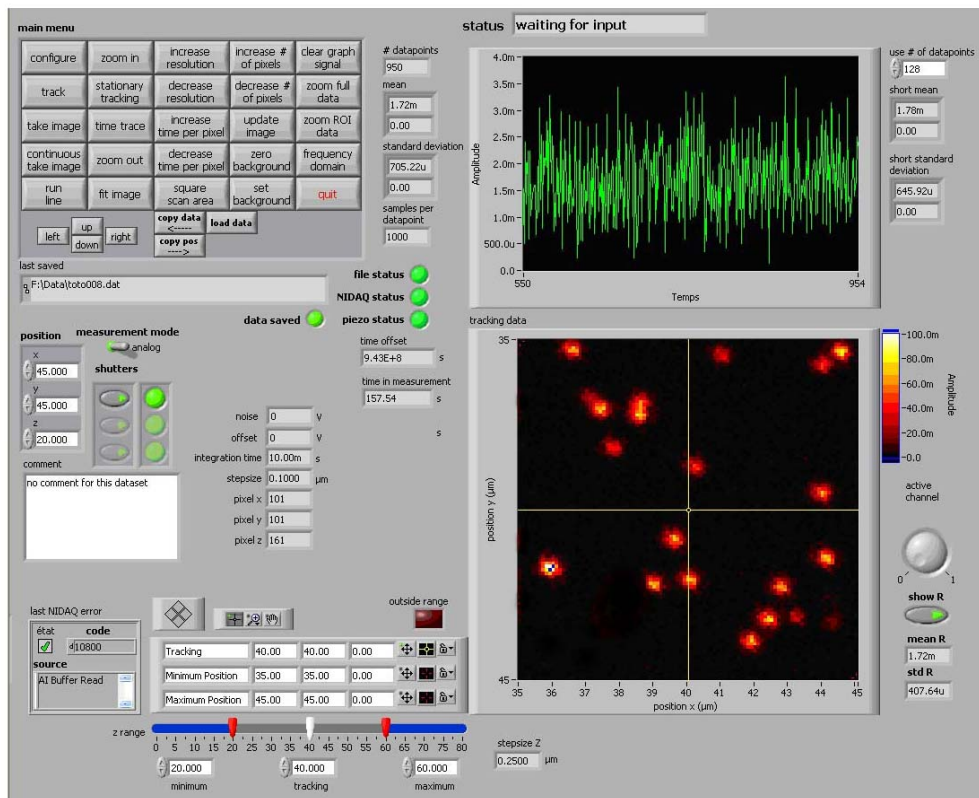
main menu

| configure | zoom in | increase resolution | increase # of pixels | clear graph signal |
|---|---|---|---|---|
| track | stationary tracking | decrease resolution | decrease # of pixels | zoom full data |
| take image | time trace | increase time per pixel | update image | zoom ROI data |
| continuous take image | zoom out | decrease time per pixel | zero background | frequency domain |
| run line | fit image | square scan area | set background | quit |

left up down right

copy data <----- load data

copy pos ---->

# datapoints
950
mean
1.72m
0.00
standard deviation
705.22u
0.00
samples per datapoint
1000

status waiting for input

4.0m
3.5m
3.0m
2.5m
2.0m
1.5m
1.0m
500.0u
0.0
Amplitude
550
954
Temps

use # of datapoints
128
short mean
1.78m
0.00
short standard deviation
645.92u
0.00

last saved
F:\Data\toto008.dat

file status
NIDAQ status
piezo status
data saved

position
x
45.000
y
45.000
z
20.000

measurement mode
analog

shutters

comment
no comment for this dataset

time offset
9.43E+8 s
time in measurement
157.54 s
s

noise 0 V
offset 0 V
integration time 10.00m s
stepsize 0.1000 µm
pixel x 101
pixel y 101
pixel z 161

tracking data
35
45
position y (µm)
35 36 37 38 39 40 41 42 43 44 45
position x (µm)

-100.0m
-80.0m
-60.0m
-40.0m
-20.0m
-0.0
Amplitude

active channel
0 1
show R
mean R
1.72m
std R
407.64u

last NIDAQ error
état code
10800
source
AI Buffer Read

outside range

| Tracking | 40.00 | 40.00 | 0.00 |
|---|---|---|---|
| Minimum Position | 35.00 | 35.00 | 0.00 |
| Maximum Position | 45.00 | 45.00 | 0.00 |

z range
0 5 10 15 20 25 30 35 40 45 50 55 60 65 70 75 80
20.000 minimum
40.000 tracking
60.000 maximum

stepsize Z
0.2500 µm